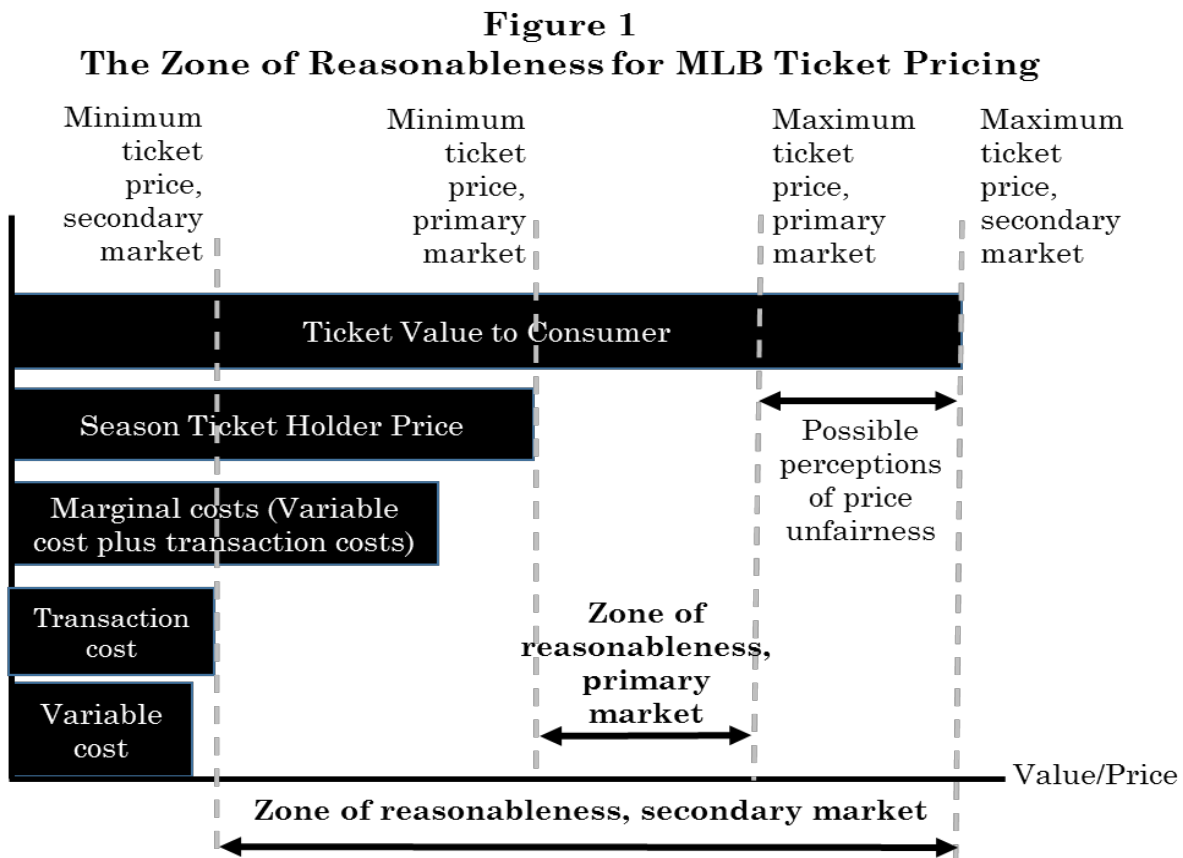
Figure 1
The Zone of Reasonableness for MLB Ticket Pricing

Minimum ticket price, secondary market

Minimum ticket price, primary market

Maximum ticket price, primary market

Maximum ticket price, secondary market

Ticket Value to Consumer

Season Ticket Holder Price

Possible perceptions of price unfairness

Marginal costs (Variable cost plus transaction costs)

Transaction cost

Zone of reasonableness, primary market

Variable cost

Value/Price

Zone of reasonableness, secondary market